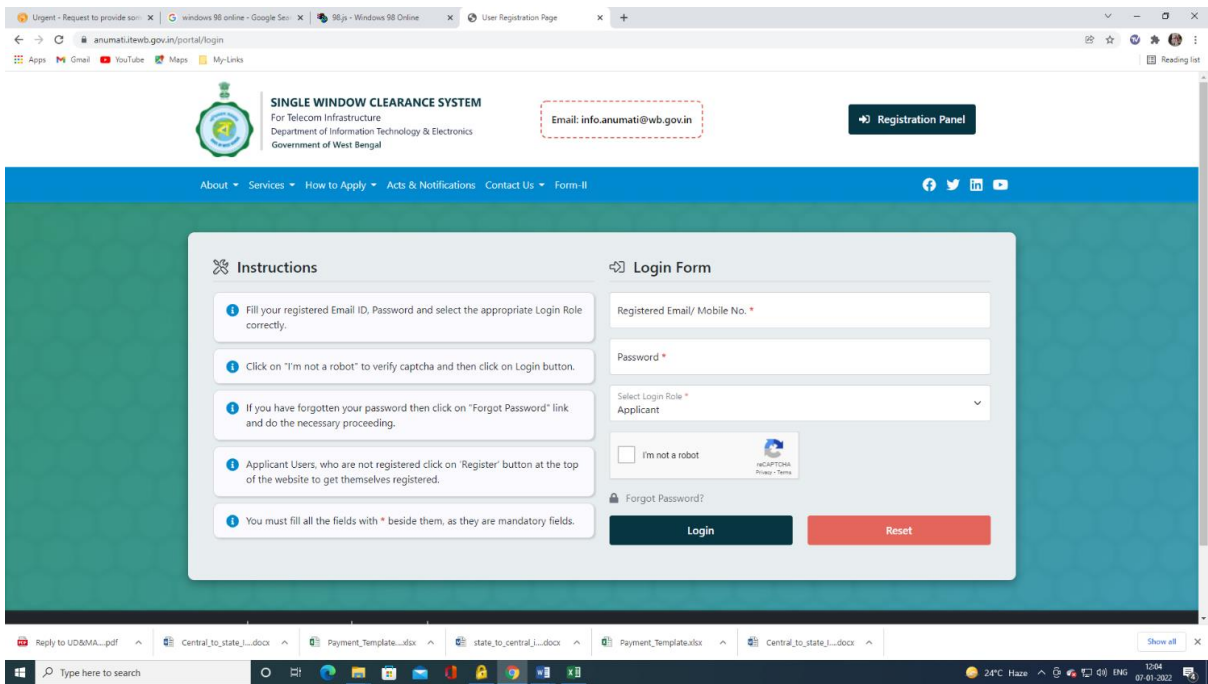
Urgent - Request to provide so... × | windows 98 online - Google Sea × | 98.js - Windows 98 Online × | User Registration Page × +

anumati.itewb.gov.in/portal/login

Apps Gmail YouTube Maps My-Links

Reading list

SINGLE WINDOW CLEARANCE SYSTEM
For Telecom Infrastructure
Department of Information Technology & Electronics
Government of West Bengal

Email: info.anumati@wb.gov.in

Registration Panel

About ▾ Services ▾ How to Apply ▾ Acts & Notifications Contact Us ▾ Form-II

Instructions

Fill your registered Email ID, Password and select the appropriate Login Role correctly.

Click on "I'm not a robot" to verify captcha and then click on Login button.

If you have forgotten your password then click on "Forgot Password" link and do the necessary proceeding.

Applicant Users, who are not registered click on 'Register' button at the top of the website to get themselves registered.

You must fill all the fields with * beside them, as they are mandatory fields.

Login Form

Registered Email/ Mobile No. *

Password *

Select Login Role *
Applicant

I'm not a robot
reCAPTCHA
Privacy - Terms

Forgot Password?

Login

Reset

Reply to UD&MA....pdf | Central_to_state_I....docx | Payment_Template....xlsx | state_to_central_i....docx | Payment_Template.xlsx | Central_to_state_I....docx

Show all

Type here to search

24°C Haze ENG 12:04 07-01-2022